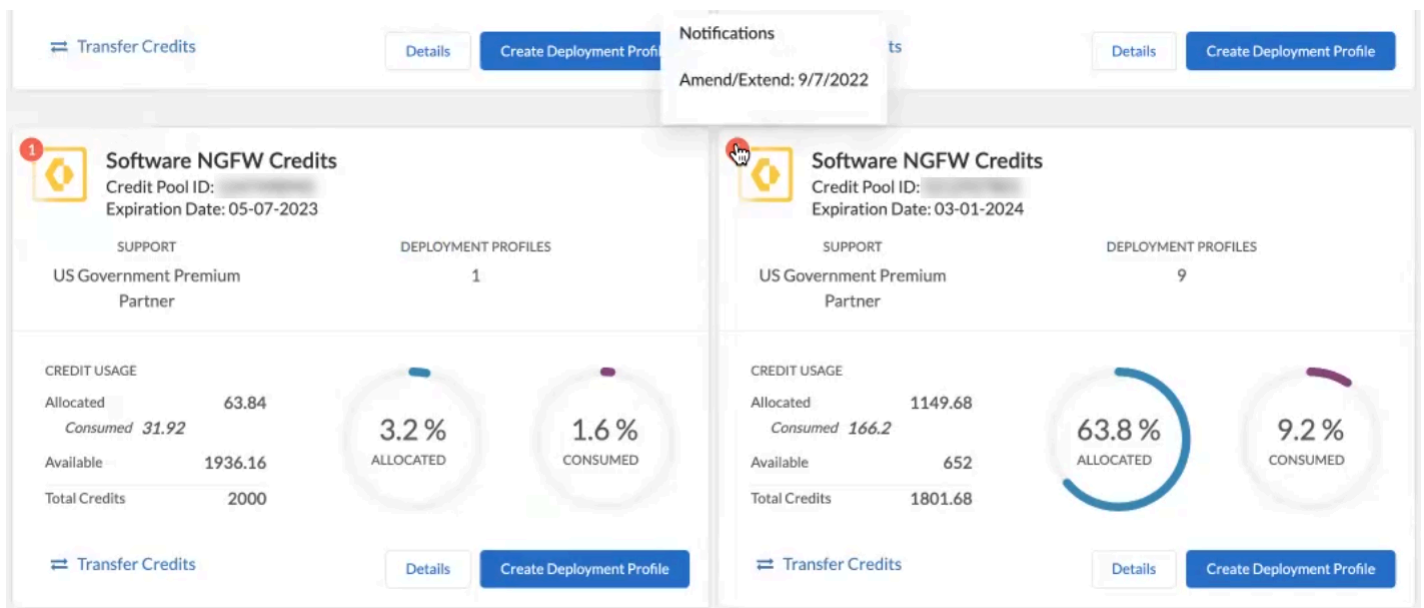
Transfer Credits

Details

Create Deployment Profil

Notifications

Amend/Extend: 9/7/2022

ts

Details

Create Deployment Profile

1

Software NGFW Credits

Credit Pool ID: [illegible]

Expiration Date: 05-07-2023

SUPPORT

US Government Premium Partner

DEPLOYMENT PROFILES

1

CREDIT USAGE

| | |
|---|---|
| Allocated | 63.84 |
| Consumed 31.92 | |
| Available | 1936.16 |
| Total Credits | 2000 |

3.2 %
ALLOCATED

1.6 %
CONSUMED

Transfer Credits

Details

Create Deployment Profile

Software NGFW Credits

Credit Pool ID: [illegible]

Expiration Date: 03-01-2024

SUPPORT

US Government Premium Partner

DEPLOYMENT PROFILES

9

CREDIT USAGE

| | |
|---|---|
| Allocated | 1149.68 |
| Consumed 166.2 | |
| Available | 652 |
| Total Credits | 1801.68 |

63.8 %
ALLOCATED

9.2 %
CONSUMED

Transfer Credits

Details

Create Deployment Profile